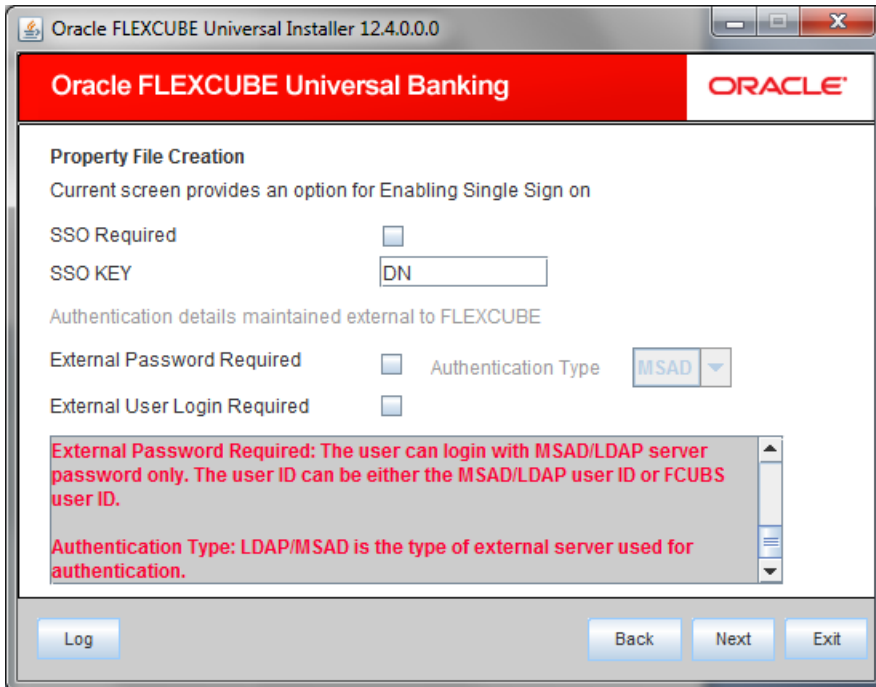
Oracle FLEXCUBE Universal Installer 12.4.0.0.0

Oracle FLEXCUBE Universal Banking

ORACLE

Property File Creation

Current screen provides an option for Enabling Single Sign on

SSO Required

SSO KEY DN

Authentication details maintained external to FLEXCUBE

External Password Required

Authentication Type MSAD

External User Login Required

External Password Required: The user can login with MSAD/LDAP server password only. The user ID can be either the MSAD/LDAP user ID or FCUBS user ID.

Authentication Type: LDAP/MSAD is the type of external server used for authentication.

Log

Back

Next

Exit